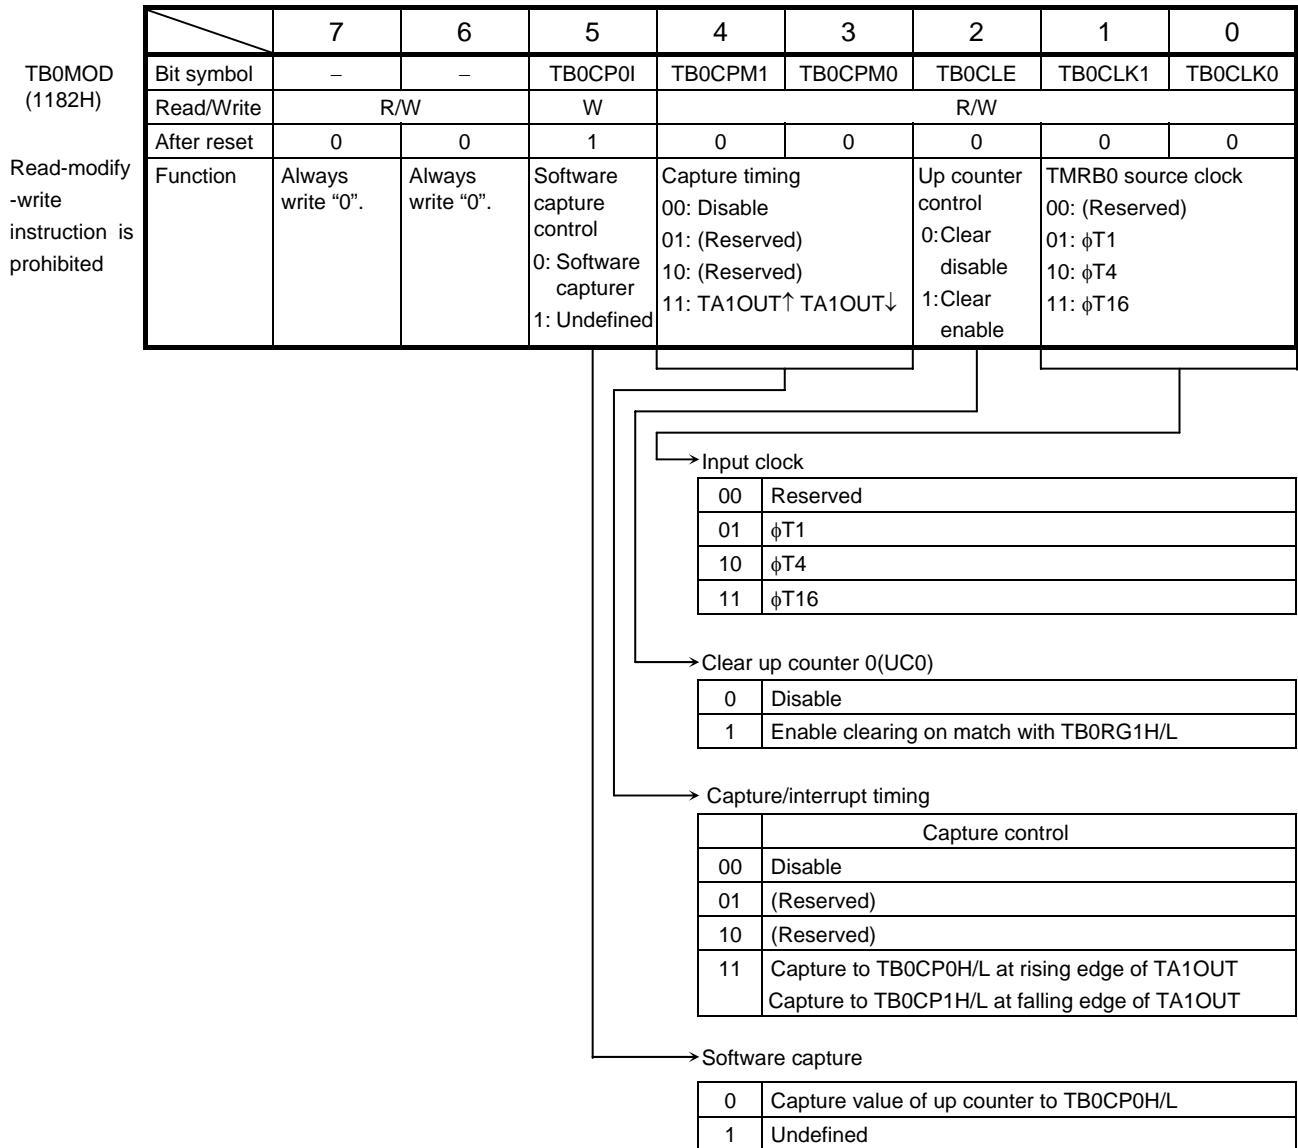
TB0MOD
(1182H)

Read-modify -write instruction is prohibited

| | 7 | 6 | 5 | 4 | 3 | 2 | 1 | 0 |
|---|---|---|---|---|---|---|---|---|
| Bit symbol | – | – | TB0CP0I | TB0CPM1 | TB0CPM0 | TB0CLE | TB0CLK1 | TB0CLK0 |
| Read/Write | R/W | | W | R/W | | | | |
| After reset | 0 | 0 | 1 | 0 | 0 | 0 | 0 | 0 |
| Function | Always write “0”. | Always write “0”. | Software capture control 0: Software capturer 1: Undefined | Capture timing 00: Disable 01: (Reserved) 10: (Reserved) 11: TA1OUT↑ TA1OUT↓ | | Up counter control 0:Clear disable 1:Clear enable | TMRB0 source clock 00: (Reserved) 01: $\phi$T1 10: $\phi$T4 11: $\phi$T16 | |

Input clock

| 00 | Reserved |
|---|---|
| 01 | $\phi$T1 |
| 10 | $\phi$T4 |
| 11 | $\phi$T16 |

Clear up counter 0(UC0)

| 0 | Disable |
|---|---|
| 1 | Enable clearing on match with TB0RG1H/L |

Capture/interrupt timing

| | Capture control |
|---|---|
| 00 | Disable |
| 01 | (Reserved) |
| 10 | (Reserved) |
| 11 | Capture to TB0CP0H/L at rising edge of TA1OUT Capture to TB0CP1H/L at falling edge of TA1OUT |

Software capture

| 0 | Capture value of up counter to TB0CP0H/L |
|---|---|
| 1 | Undefined |